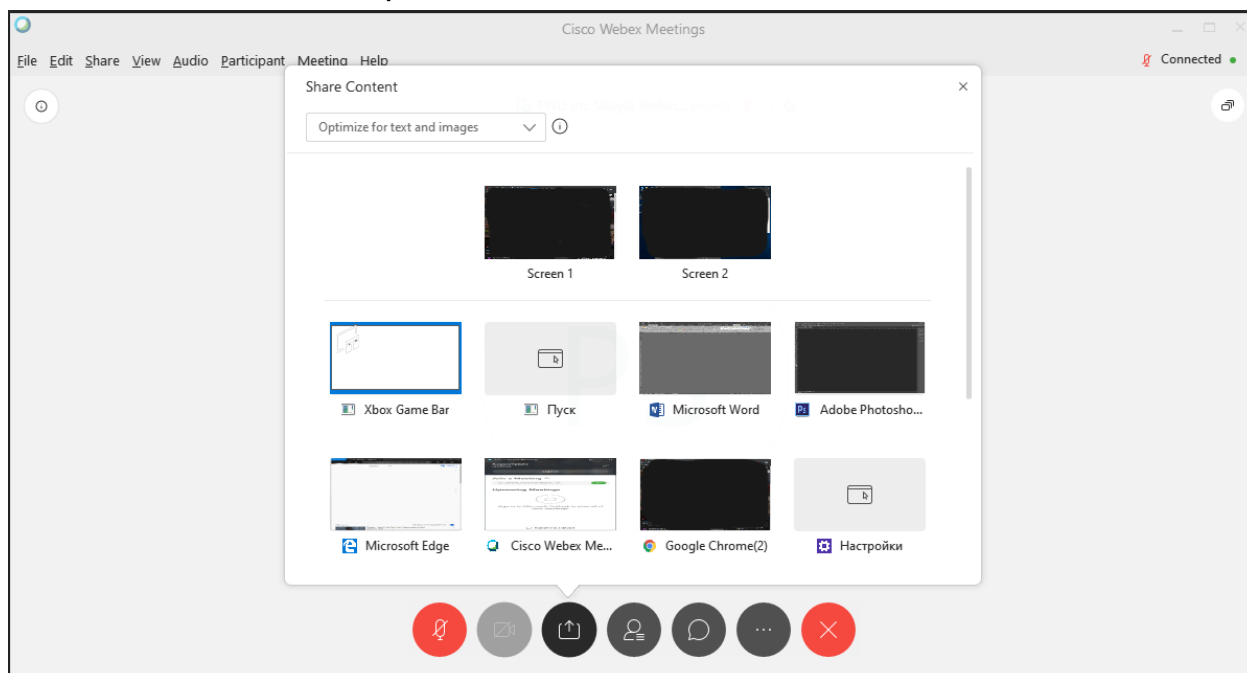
Cisco Webex Meetings

File Edit Share View Audio Participant Meeting Help

Connected

Share Content

Optimize for text and images

Screen 1

Screen 2

Xbox Game Bar

Пуск

Microsoft Word

Adobe Photosho...

Microsoft Edge

Cisco Webex Me...

Google Chrome(2)

Настройки